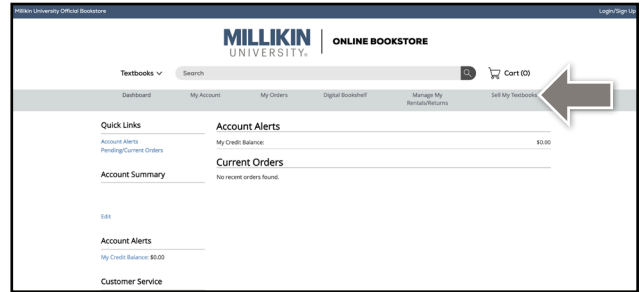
Millikin University Official Bookstore

Login/Sign Up

MILLIKIN UNIVERSITY® | ONLINE BOOKSTORE

Textbooks ∨

Search

Cart (0)

Dashboard

My Account

My Orders

Digital Bookshelf

Manage My Rentals/Returns

Sell My Textbooks

Quick Links

Account Alerts

Pending/Current Orders

Account Summary

Edit

Account Alerts

My Credit Balance: $0.00

Customer Service

Account Alerts

My Credit Balance:

$0.00

Current Orders

No recent orders found.